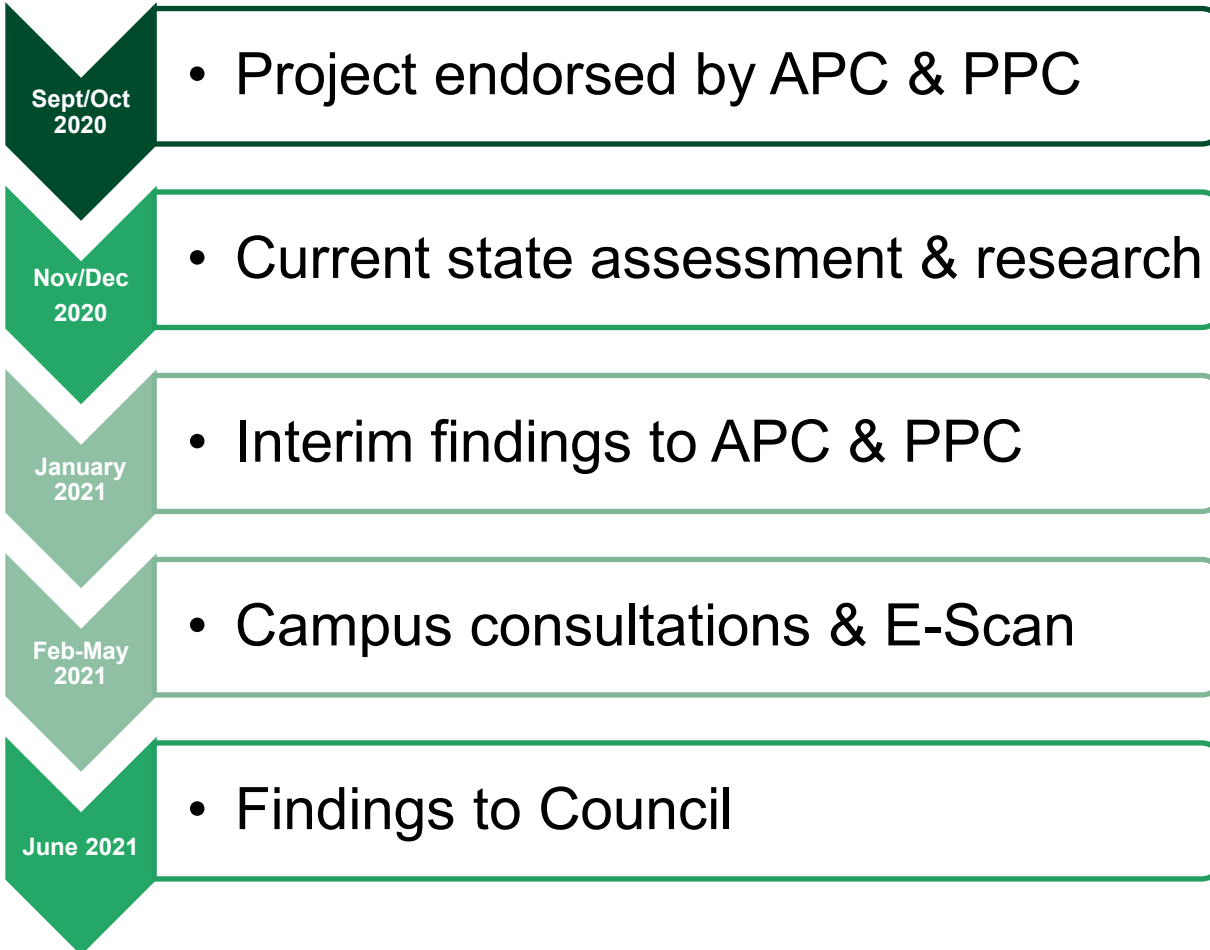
Sept/Oct 2020

• Project endorsed by APC & PPC

Nov/Dec 2020

• Current state assessment & research

January 2021

• Interim findings to APC & PPC

Feb-May 2021

• Campus consultations & E-Scan

June 2021

• Findings to Council